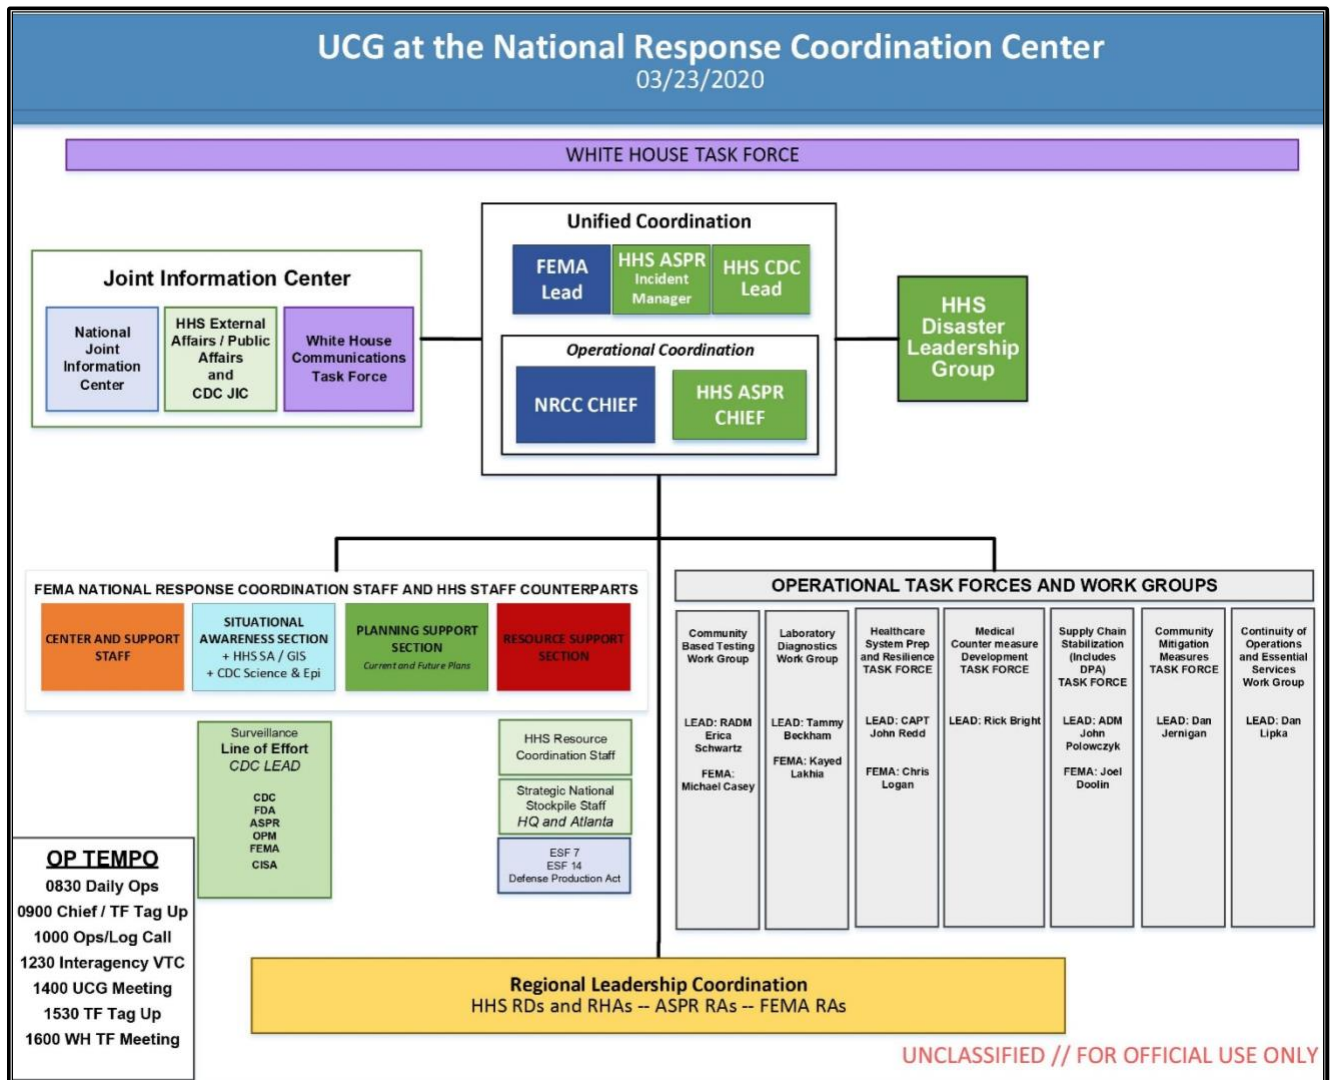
UCG at the National Response Coordination Center
03/23/2020

WHITE HOUSE TASK FORCE

Joint Information Center

National Joint Information Center

HHS External Affairs / Public Affairs and CDC JIC

White House Communications Task Force

Unified Coordination

FEMA Lead

HHS ASPR Incident Manager

HHS CDC Lead

Operational Coordination

NRCC CHIEF

HHS ASPR CHIEF

HHS Disaster Leadership Group

FEMA NATIONAL RESPONSE COORDINATION STAFF AND HHS STAFF COUNTERPARTS

CENTER AND SUPPORT STAFF

SITUATIONAL AWARENESS SECTION + HHS SA / GIS + CDC Science & Epi

PLANNING SUPPORT SECTION Current and Future Plans

RESOURCE SUPPORT SECTION

Surveillance Line of Effort CDC LEAD

CDC
FDA
ASPR
OPM
FEMA
CISA

HHS Resource Coordination Staff

Strategic National Stockpile Staff HQ and Atlanta

ESF 7
ESF 14
Defense Production Act

OPERATIONAL TASK FORCES AND WORK GROUPS

Community Based Testing Work Group

LEAD: RADM Erica Schwartz

FEMA: Michael Casey

Laboratory Diagnostics Work Group

LEAD: Tammy Beckham

FEMA: Kayed Lakhia

Healthcare System Prep and Resilience TASK FORCE

LEAD: CAPT John Redd

FEMA: Chris Logan

Medical Counter measure Development TASK FORCE

LEAD: Rick Bright

Supply Chain Stabilization (Includes DPA) TASK FORCE

LEAD: ADM John Polowczyk

FEMA: Joel Doolin

Community Mitigation Measures TASK FORCE

LEAD: Dan Jernigan

Continuity of Operations and Essential Services Work Group

LEAD: Dan Lipka

OP TEMPO
0830 Daily Ops
0900 Chief / TF Tag Up
1000 Ops/Log Call
1230 Interagency VTC
1400 UCG Meeting
1530 TF Tag Up
1600 WH TF Meeting

Regional Leadership Coordination
HHS RDs and RHAs -- ASPR RAs -- FEMA RAs

UNCLASSIFIED // FOR OFFICIAL USE ONLY